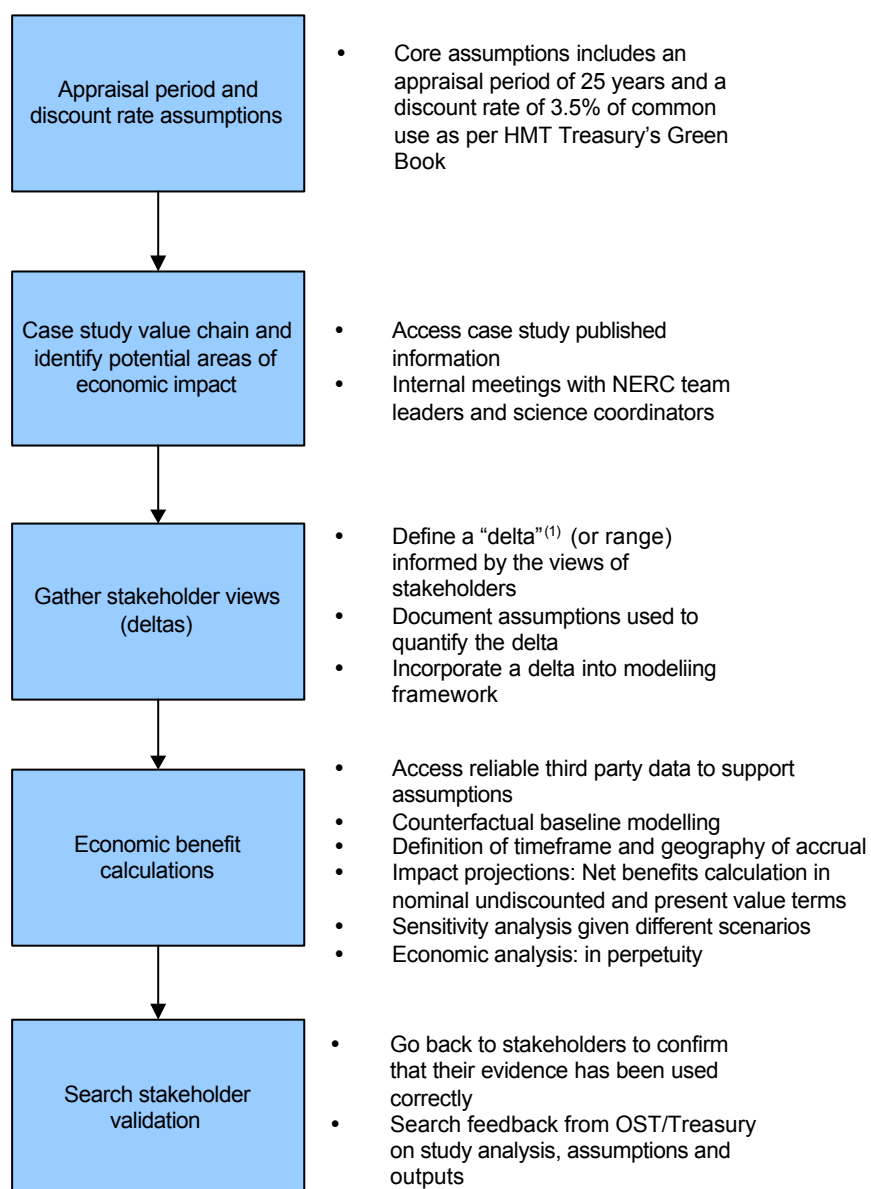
Appraisal period and discount rate assumptions

• Core assumptions includes an appraisal period of 25 years and a discount rate of 3.5% of common use as per HMT Treasury's Green Book

Case study value chain and identify potential areas of economic impact

• Access case study published information
• Internal meetings with NERC team leaders and science coordinators

Gather stakeholder views (deltas)

• Define a "delta"$^{(1)}$ (or range) informed by the views of stakeholders
• Document assumptions used to quantify the delta
• Incorporate a delta into modeliing framework

Economic benefit calculations

• Access reliable third party data to support assumptions
• Counterfactual baseline modelling
• Definition of timeframe and geography of accrual
• Impact projections: Net benefits calculation in nominal undiscounted and present value terms
• Sensitivity analysis given different scenarios
• Economic analysis: in perpetuity

Search stakeholder validation

• Go back to stakeholders to confirm that their evidence has been used correctly
• Search feedback from OST/Treasury on study analysis, assumptions and outputs